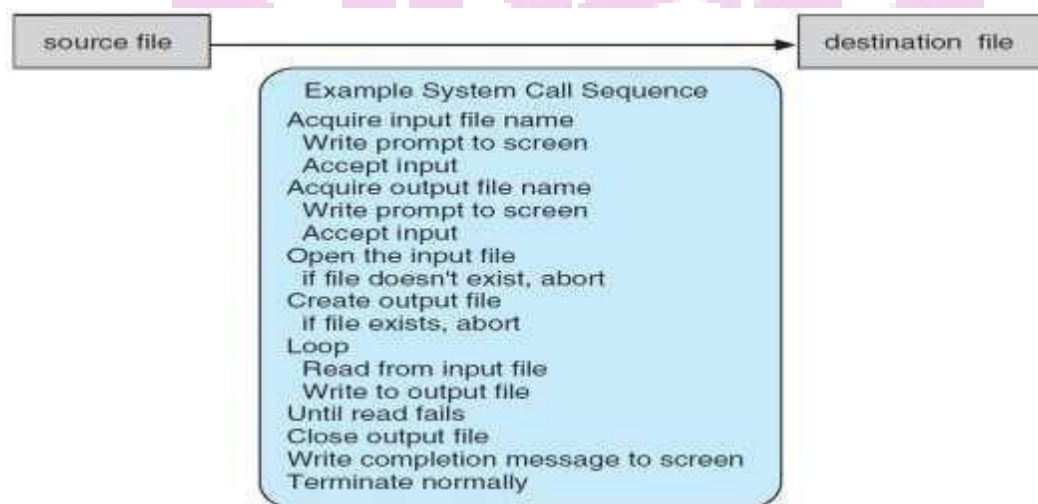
source file

destination file

Example System Call Sequence
Acquire input file name
Write prompt to screen
Accept input
Acquire output file name
Write prompt to screen
Accept input
Open the input file
if file doesn't exist, abort
Create output file
if file exists, abort
Loop
Read from input file
Write to output file
Until read fails
Close output file
Write completion message to screen
Terminate normally